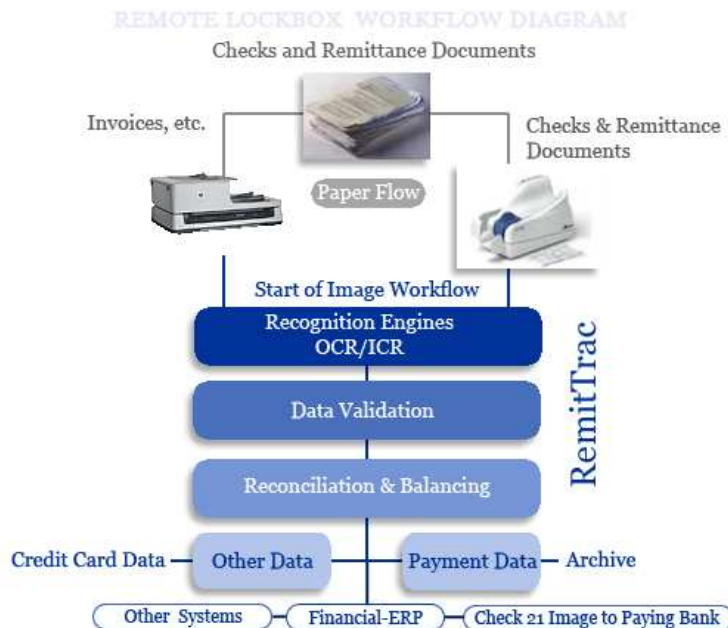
REMOTE LOCKBOX WORKFLOW DIAGRAM

Checks and Remittance Documents

Invoices, etc.

Checks & Remittance Documents

Paper Flow

Start of Image Workflow

Recognition Engines OCR/ICR

Data Validation

Reconciliation & Balancing

RemitTrac

Credit Card Data

Other Data

Payment Data

Archive

Other Systems

Financial-ERP

Check 21 Image to Paying Bank